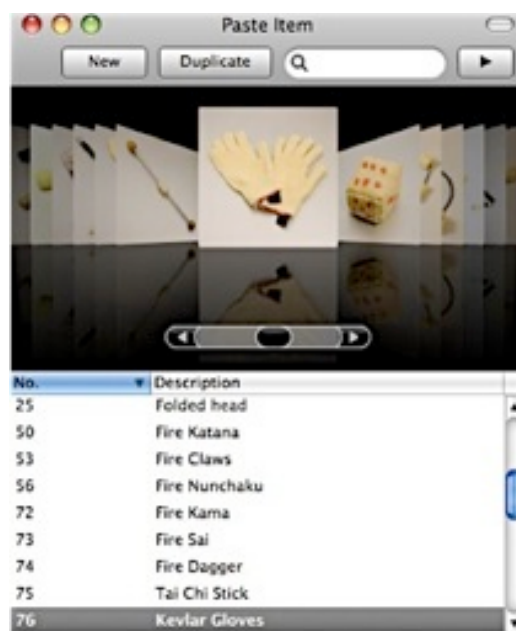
Paste Item

New | Duplicate

| No. | Description |
|---|---|
| 25 | Folded head |
| 50 | Fire Katana |
| 53 | Fire Claws |
| 56 | Fire Nunchaku |
| 72 | Fire Kama |
| 73 | Fire Sai |
| 74 | Fire Dagger |
| 75 | Tai Chi Stick |
| 76 | Kevlar Gloves |